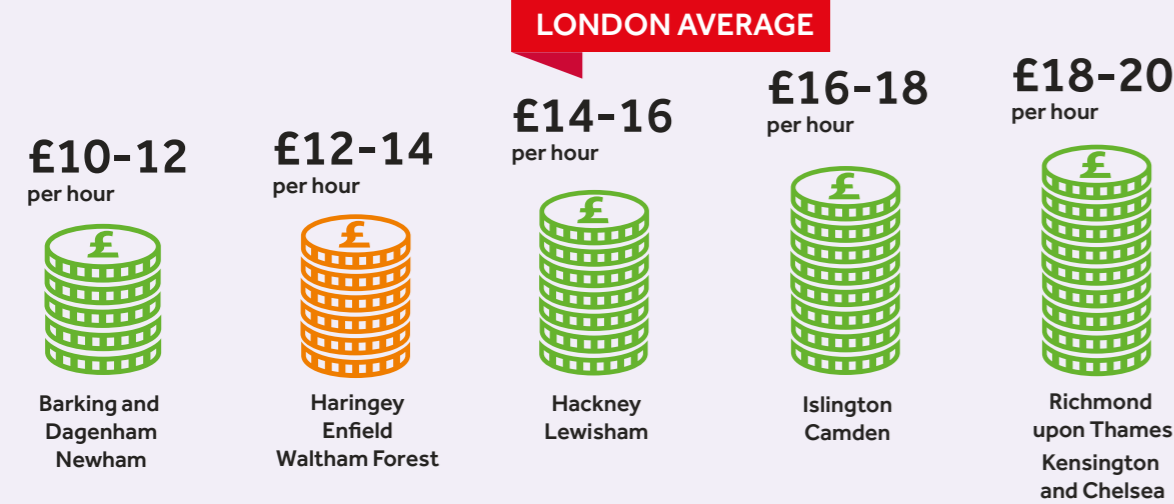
LONDON AVERAGE

£10-12
per hour

Barking and Dagenham
Newham

£12-14
per hour

Haringey
Enfield
Waltham Forest

£14-16
per hour

Hackney
Lewisham

£16-18
per hour

Islington
Camden

£18-20
per hour

Richmond upon Thames
Kensington and Chelsea